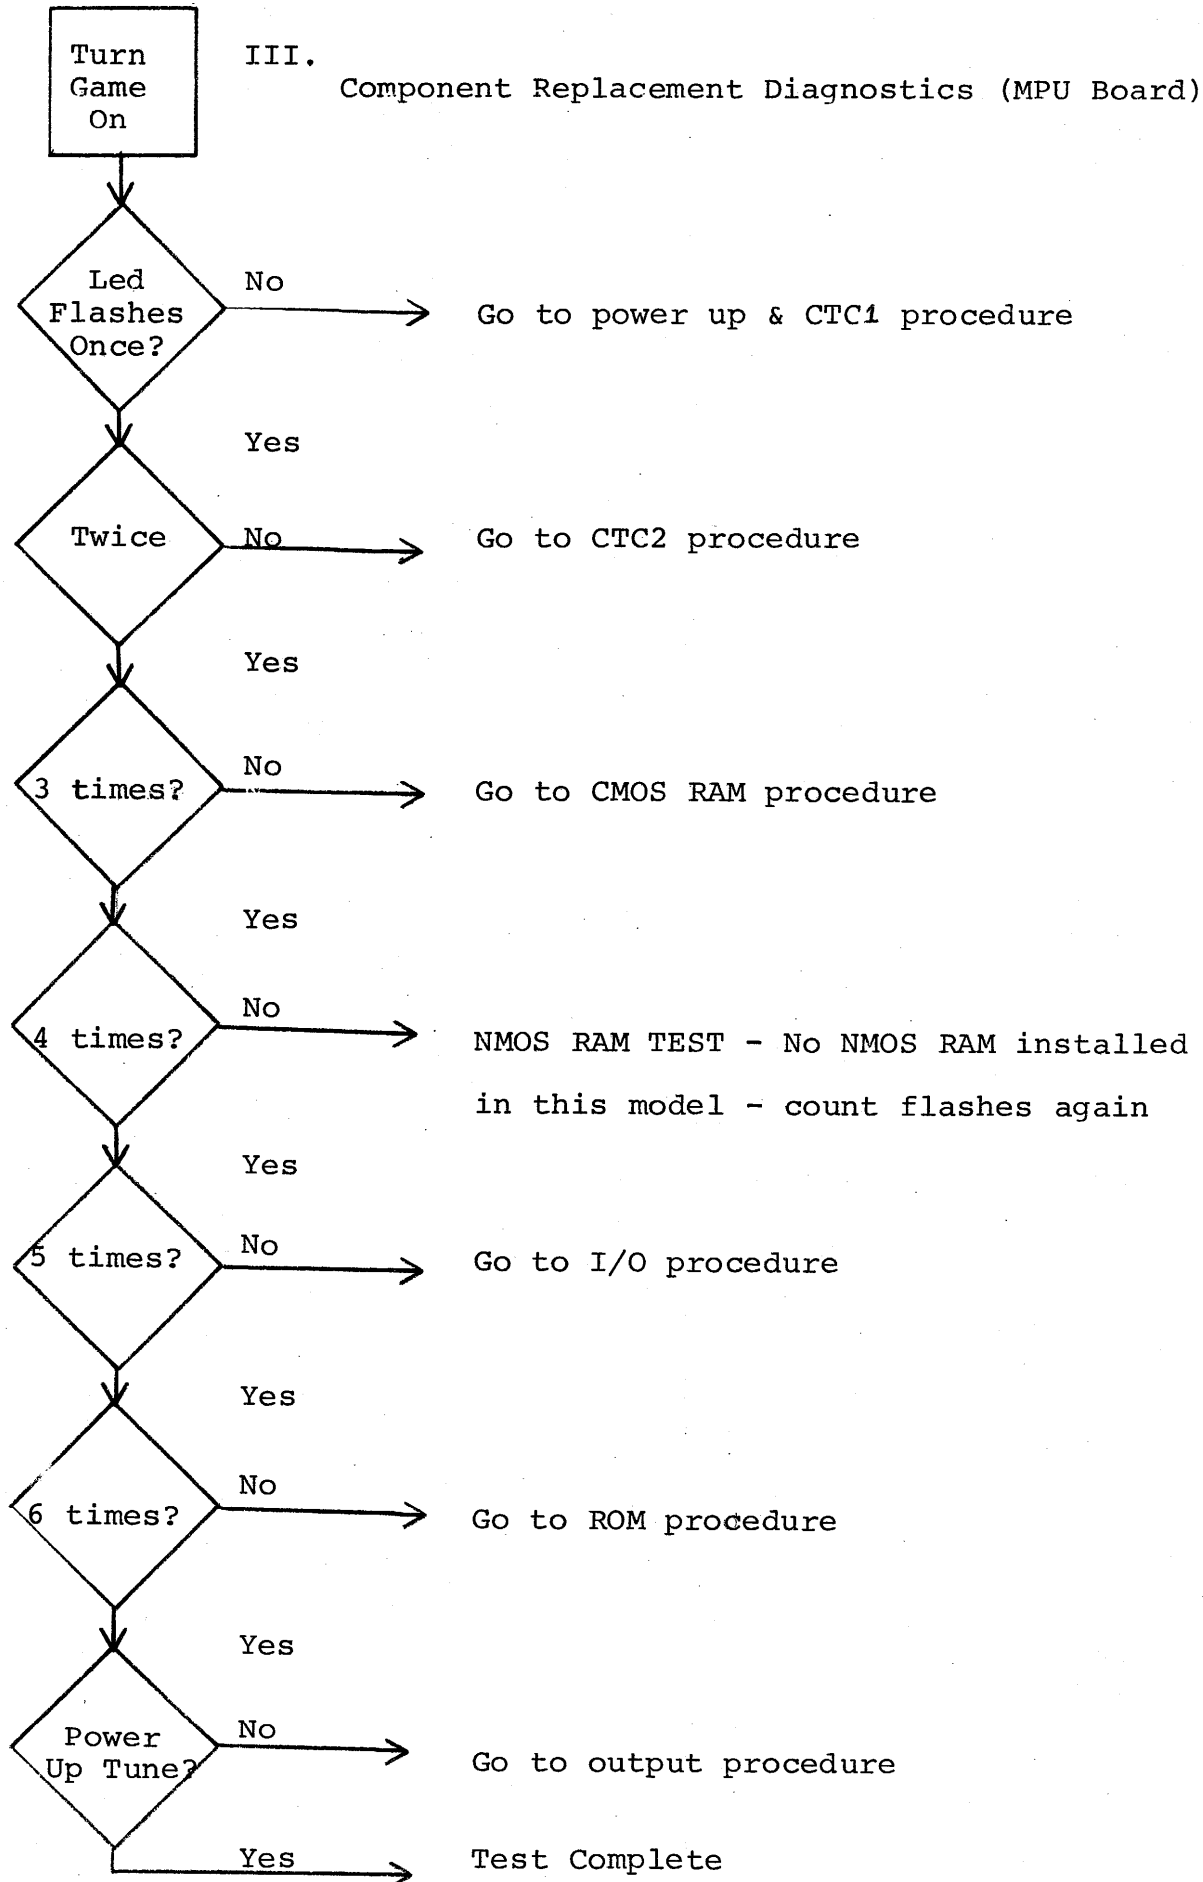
Turn Game On

III. Component Replacement Diagnostics (MPU Board)

Led Flashes Once?

No

Go to power up & CTC1 procedure

Yes

Twice

No

Go to CTC2 procedure

Yes

3 times?

No

Go to CMOS RAM procedure

Yes

4 times?

No

NMOS RAM TEST - No NMOS RAM installed in this model - count flashes again

Yes

5 times?

No

Go to I/O procedure

Yes

6 times?

No

Go to ROM procedure

Yes

Power Up Tune?

No

Go to output procedure

Yes

Test Complete